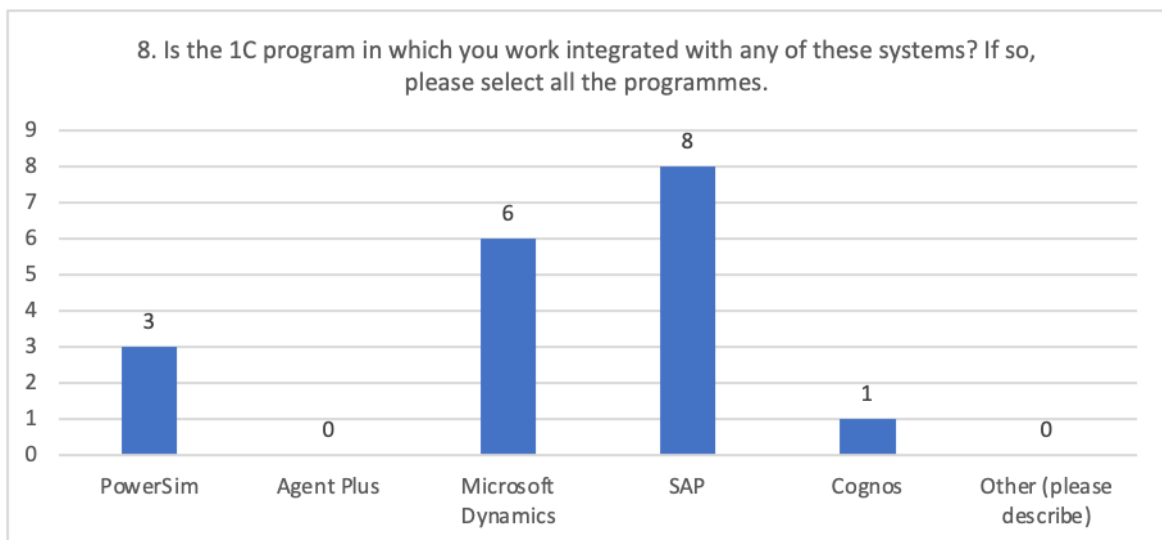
8. Is the 1C program in which you work integrated with any of these systems? If so, please select all the programmes.

9
8
7
6
5
4
3
2
1
0

3
0
6
8
1
0

PowerSim
Agent Plus
Microsoft Dynamics
SAP
Cognos
Other (please describe)